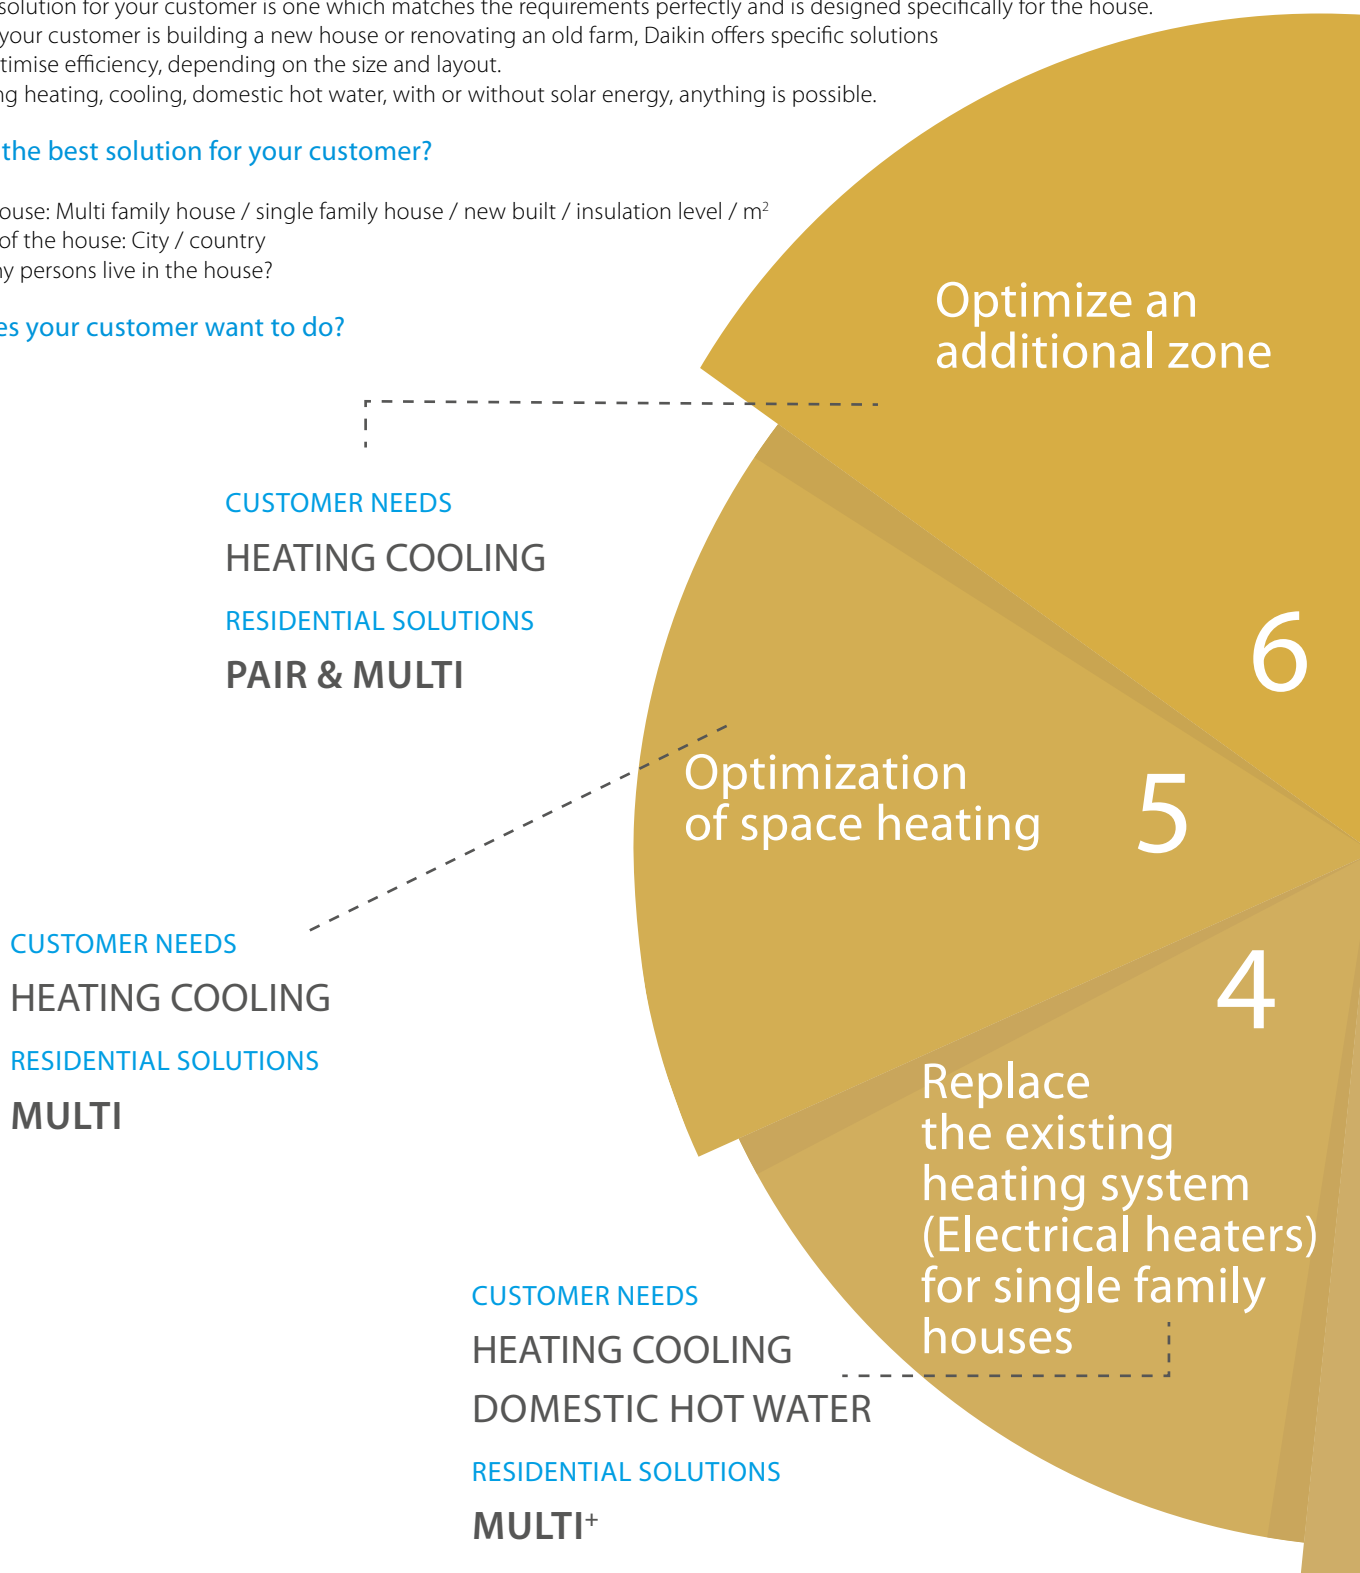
solution for your customer is one which matches the requirements perfectly and is designed specifically for the house. your customer is building a new house or renovating an old farm, Daikin offers specific solutions timise efficiency, depending on the size and layout. ng heating, cooling, domestic hot water, with or without solar energy, anything is possible.

the best solution for your customer?

ouse: Multi family house / single family house / new built / insulation level / m$^2$
of the house: City / country
y persons live in the house?

es your customer want to do?

Optimize an additional zone

6

CUSTOMER NEEDS
HEATING COOLING
RESIDENTIAL SOLUTIONS
PAIR & MULTI

Optimization of space heating

5

CUSTOMER NEEDS
HEATING COOLING
RESIDENTIAL SOLUTIONS
MULTI

4

Replace the existing heating system (Electrical heaters) for single family houses

CUSTOMER NEEDS
HEATING COOLING
DOMESTIC HOT WATER
RESIDENTIAL SOLUTIONS
MULTI$^+$